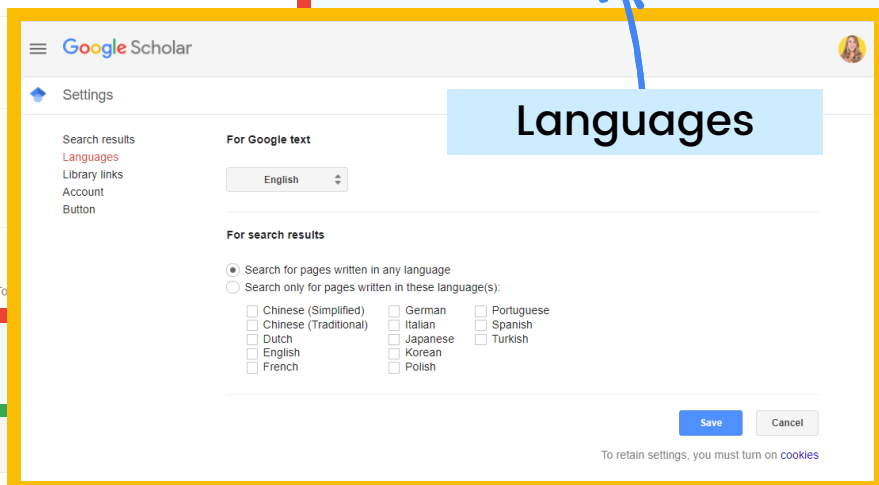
Google Scholar

Settings

Languages

Search results
Languages
Library links
Account
Button

For Google text

English

For search results

Search for pages written in any language
Search only for pages written in these language(s):

Chinese (Simplified)
Chinese (Traditional)
Dutch
English
French

German
Italian
Japanese
Korean
Polish

Portuguese
Spanish
Turkish

Save
Cancel

To retain settings, you must turn on cookies